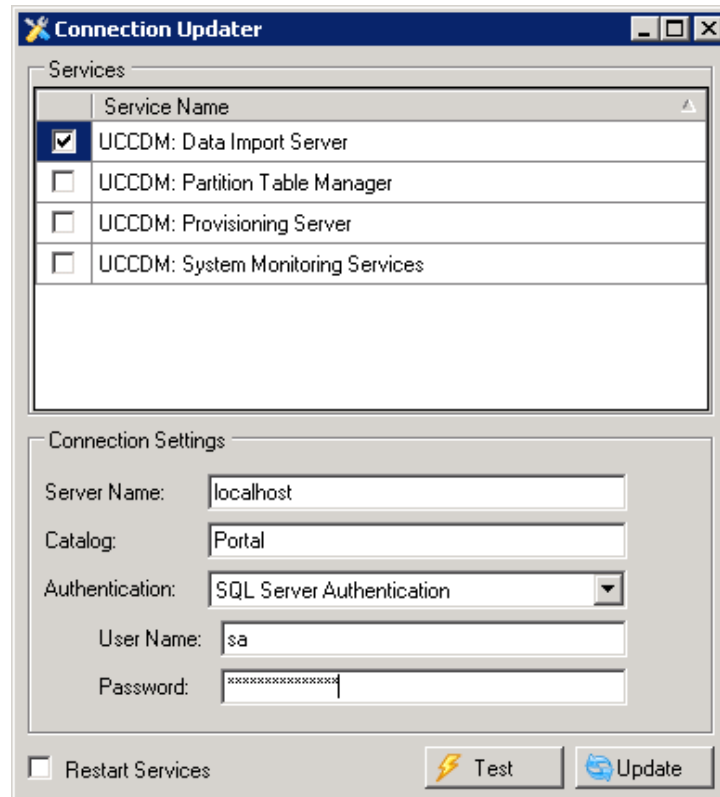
Connection Updater

Services

| | Service Name |
|---|---|
| ☑ | UCCDM: Data Import Server |
| ☐ | UCCDM: Partition Table Manager |
| ☐ | UCCDM: Provisioning Server |
| ☐ | UCCDM: System Monitoring Services |

Connection Settings

Server Name: localhost

Catalog: Portal

Authentication: SQL Server Authentication

User Name: sa

Password: **************

☐ Restart Services

Test

Update